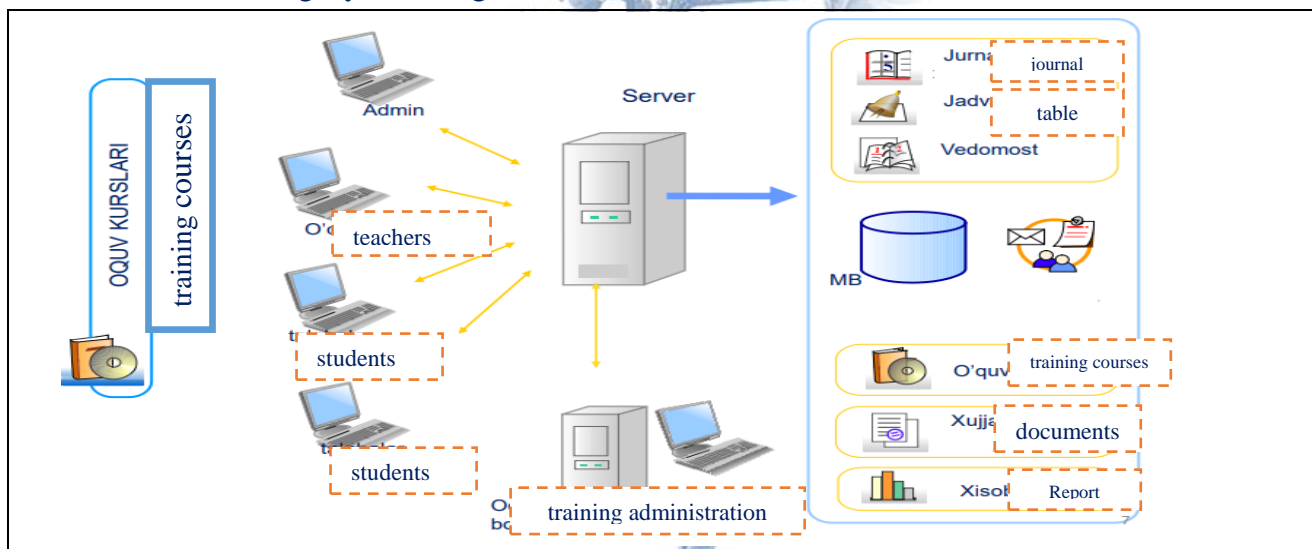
OQUV KURSLARI

training courses

Admin

O'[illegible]

teachers

t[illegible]

students

t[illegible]

students

Server

O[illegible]
bo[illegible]

training administration

Jurna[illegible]

journal

Jadv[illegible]

table

Vedomost

MB

O'quv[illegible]

training courses

Xujja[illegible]

documents

Xisob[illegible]

Report